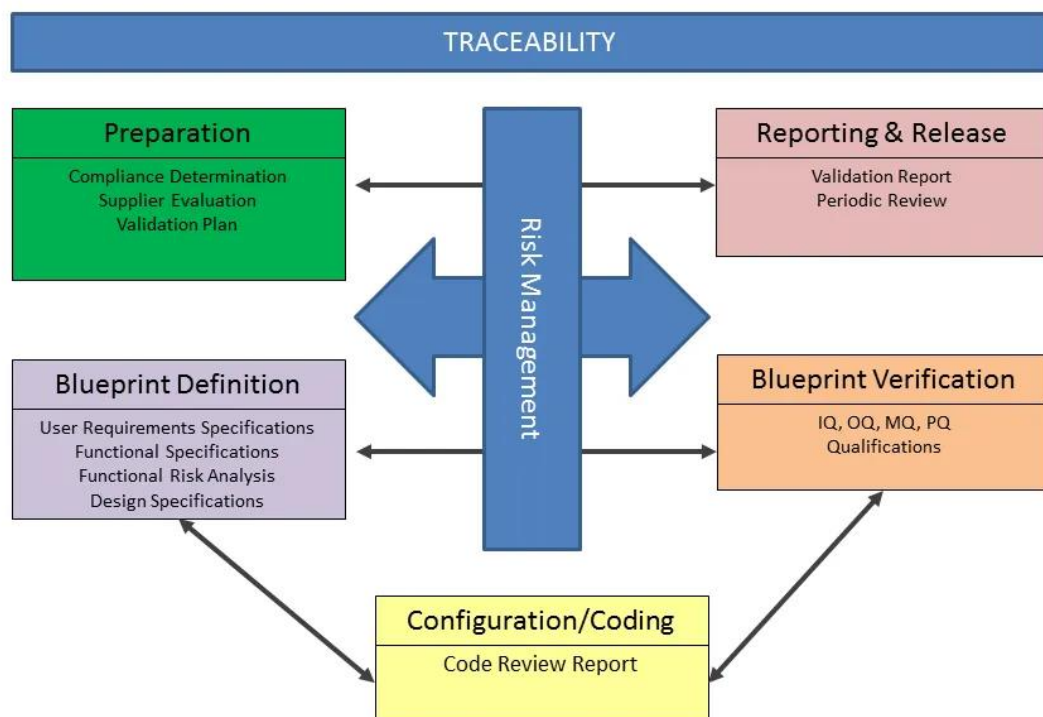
TRACEABILITY

Preparation
Compliance Determination
Supplier Evaluation
Validation Plan

Risk Management

Reporting & Release
Validation Report
Periodic Review

Blueprint Definition
User Requirements Specifications
Functional Specifications
Functional Risk Analysis
Design Specifications

Blueprint Verification
IQ, OQ, MQ, PQ
Qualifications

Configuration/Coding
Code Review Report